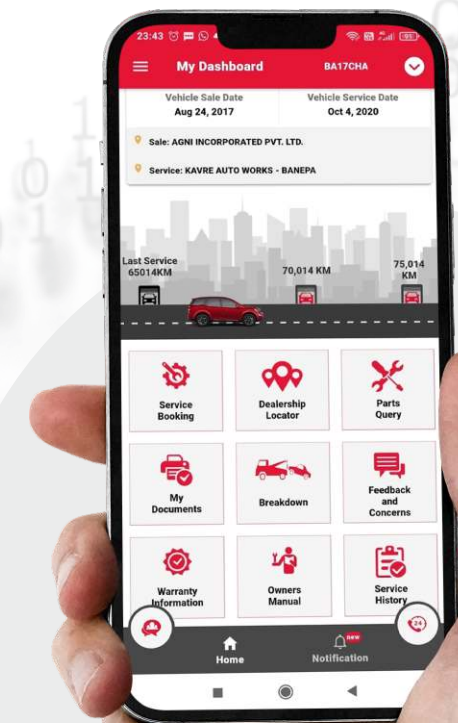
23:43

My Dashboard

BA17CHA

Vehicle Sale Date
Aug 24, 2017

Vehicle Service Date
Oct 4, 2020

Sale: AGNI INCORPORATED PVT. LTD.

Service: KAVRE AUTO WORKS - BANEPA

Last Service
65014KM

70,014 KM

75,014
KM

Service Booking

Dealership Locator

Parts Query

My Documents

Breakdown

Feedback and Concerns

Warranty Information

Owners Manual

Service History

Home

NEW

Notification

24